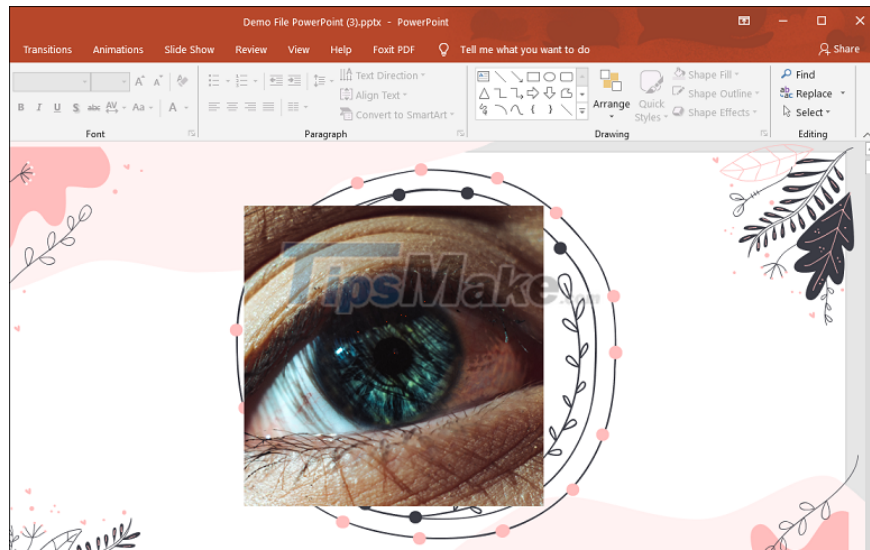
Demo File PowerPoint (3).pptx - PowerPoint

Transitions Animations Slide Show Review View Help Foxit PDF Tell me what you want to do Share

Text Direction
Align Text
Convert to SmartArt

Arrange Quick Styles

Shape Fill
Shape Outline
Shape Effects

Find
Replace
Select

Font Paragraph Drawing Editing

TipsMake.com